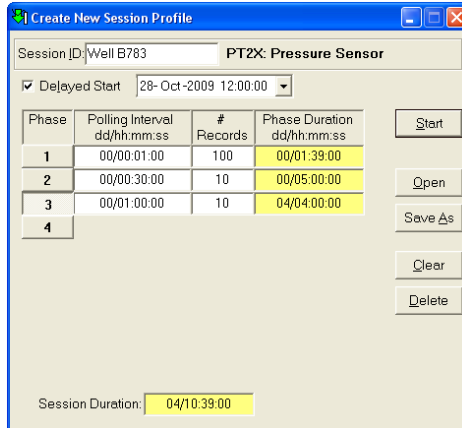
Create New Session Profile

Session ID: Well B783

PT2X: Pressure Sensor

☑ Delayed Start 28-Oct-2009 12:00:00

| Phase | Polling Interval dd/hh:mm:ss | # Records | Phase Duration dd/hh:mm:ss |
|---|---|---|---|
| 1 | 00/00:01:00 | 100 | 00/01:39:00 |
| 2 | 00/00:30:00 | 10 | 00/05:00:00 |
| 3 | 00/01:00:00 | 10 | 04/04:00:00 |
| 4 | | | |

Start

Open

Save As

Clear

Delete

Session Duration: 04/10:39:00